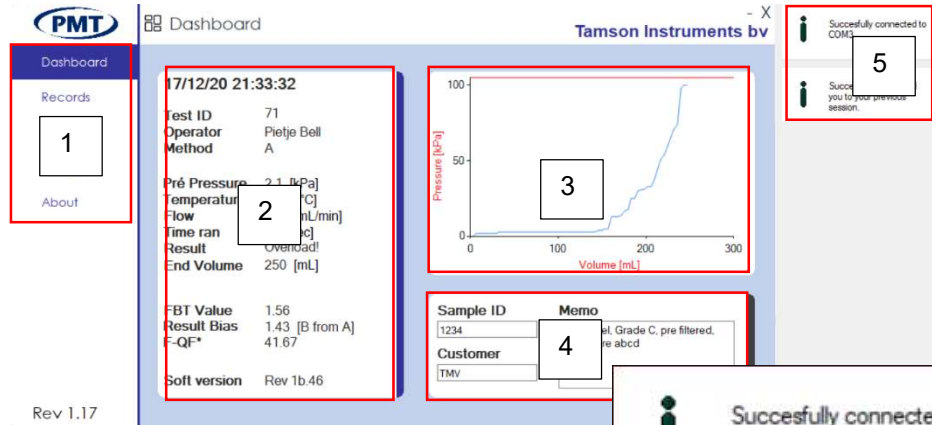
PMT

Dashboard

- X

Tamson Instruments bv

Dashboard

Records

1

About

Rev 1.17

17/12/20 21:33:32

Test ID 71
Operator Pietje Bell
Method A

Pré Pressure 2.1 [kPa]
Temperatur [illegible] °C]
Flow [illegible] mL/min]
Time ran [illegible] ec]
Result Overload!
End Volume 250 [mL]

2

FBT Value 1.56
Result Bias 1.43 [B from A]
F-QF* 41.67

Soft version Rev 1b.46

100

50

0

0 100 200 300

Pressure [kPa]

Volume [mL]

3

Sample ID

1234

Customer

TMV

Memo

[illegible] el, Grade C, pre filtered, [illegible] re abcd

4

Succesfully connected to COM3

5

Succe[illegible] you to your previous session.

Succesfully connecte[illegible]